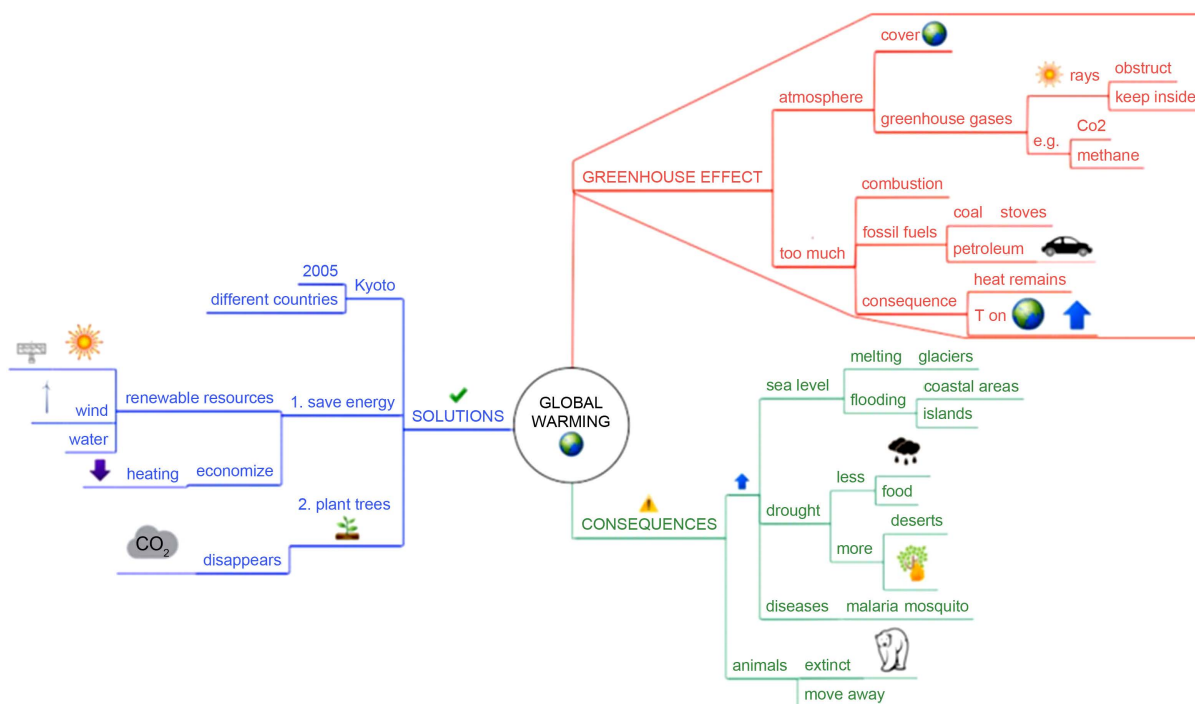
GLOBAL WARMING

GREENHOUSE EFFECT
atmosphere
cover
greenhouse gases
rays
obstruct
keep inside
e.g.
Co2
methane
too much
combustion
fossil fuels
coal
stoves
petroleum
consequence
heat remains
T on

SOLUTIONS
1. save energy
Kyoto
2005
different countries
renewable resources
wind
water
economize
heating
2. plant trees
disappears
$CO_2$

CONSEQUENCES
sea level
melting
glaciers
flooding
coastal areas
islands
drought
less
food
more
deserts
diseases
malaria mosquito
animals
extinct
move away